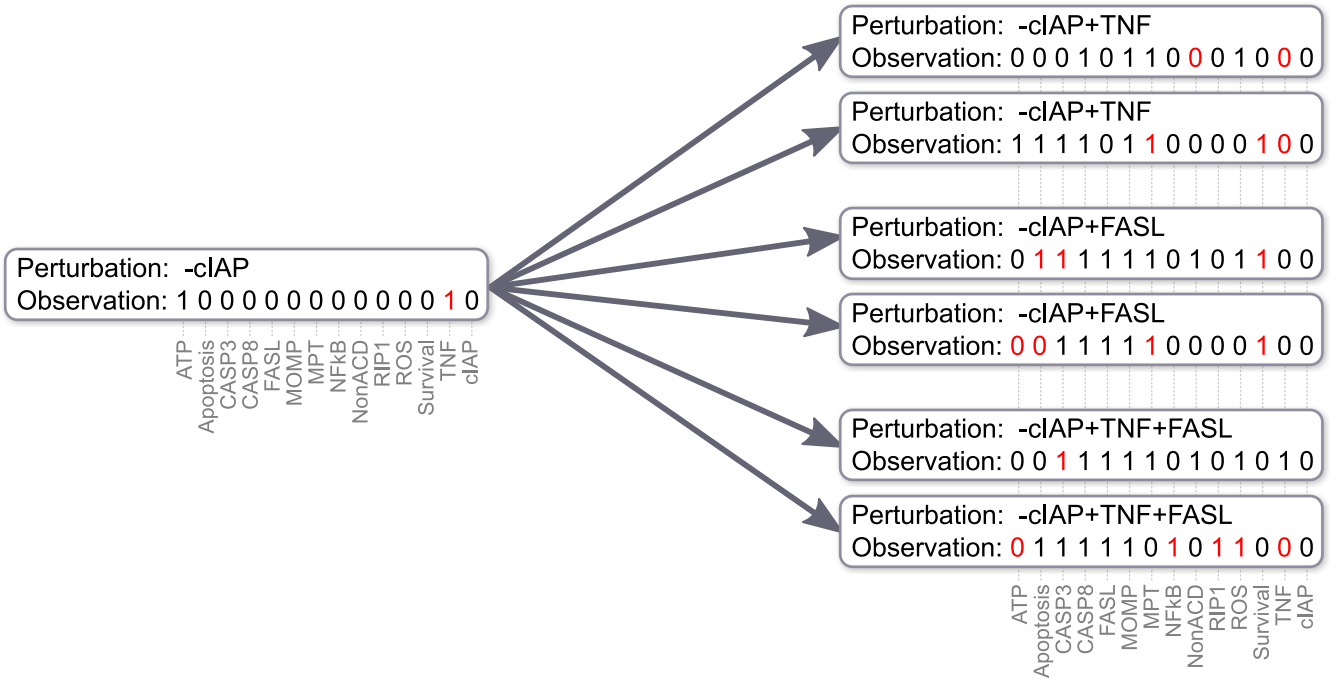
Perturbation: -cIAP
Observation: 1 0 0 0 0 0 0 0 0 0 0 0 1 0

ATP
Apoptosis
CASP3
CASP8
FASL
MOMP
MPT
NFkB
NonACD
RIP1
ROS
Survival
TNF
cIAP

Perturbation: -cIAP+TNF
Observation: 0 0 0 1 0 1 1 0 0 0 1 0 0 0

Perturbation: -cIAP+TNF
Observation: 1 1 1 1 0 1 1 0 0 0 0 1 0 0

Perturbation: -cIAP+FASL
Observation: 0 1 1 1 1 1 1 0 1 0 1 1 0 0

Perturbation: -cIAP+FASL
Observation: 0 0 1 1 1 1 1 0 0 0 0 1 0 0

Perturbation: -cIAP+TNF+FASL
Observation: 0 0 1 1 1 1 1 0 1 0 1 0 1 0

Perturbation: -cIAP+TNF+FASL
Observation: 0 1 1 1 1 1 0 1 0 1 1 0 0 0

ATP
Apoptosis
CASP3
CASP8
FASL
MOMP
MPT
NFkB
NonACD
RIP1
ROS
Survival
TNF
cIAP